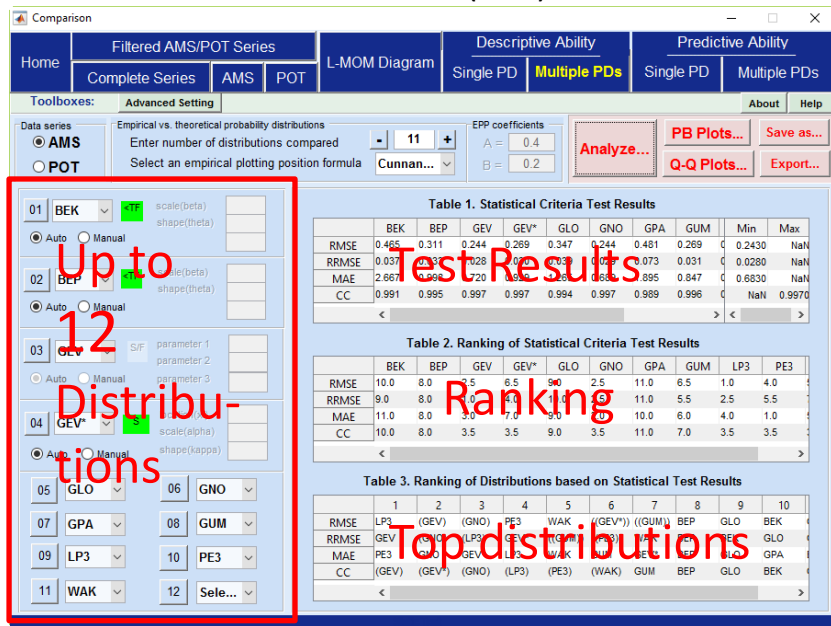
Comparison

Home | Filtered AMS/POT Series | Complete Series | AMS | POT | L-MOM Diagram | Descriptive Ability | Single PD | Multiple PDs | Predictive Ability | Single PD | Multiple PDs

Toolboxes: Advanced Setting | About | Help

Data series
AMS
POT

Empirical vs. theoretical probability distributions
Enter number of distributions compared - 11 +
Select an empirical plotting position formula Cunnan...

EPP coefficients
A = 0.4
B = 0.2

Analyze... | PB Plots... | Save as... | Q-Q Plots... | Export...

01 BEK <TF scale(beta) shape(theta)
Auto Manual
02 BEP <TF scale(beta) shape(theta)
Auto Manual
03 GEV S/F parameter 1 parameter 2 parameter 3
Auto Manual
04 GEV* S scale(alpha) shape(kappa)
Auto Manual
05 GLO | 06 GNO
07 GPA | 08 GUM
09 LP3 | 10 PE3
11 WAK | 12 Sele...

Up to 12 Distributions

Table 1. Statistical Criteria Test Results

| | BEK | BEP | GEV | GEV* | GLO | GNO | GPA | GUM | | Min | Max |
|---|---|---|---|---|---|---|---|---|---|---|---|
| RMSE | 0.465 | 0.311 | 0.244 | 0.269 | 0.347 | 0.244 | 0.481 | 0.269 | | 0.2430 | NaN |
| RRMSE | 0.037 | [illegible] | 0.028 | 0.030 | 0.039 | 0.029 | 0.073 | 0.031 | | 0.0280 | NaN |
| MAE | 2.667 | 0.998 | 0.720 | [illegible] | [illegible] | 0.683 | 0.895 | 0.847 | | 0.6830 | NaN |
| CC | 0.991 | 0.995 | 0.997 | 0.997 | 0.994 | 0.997 | 0.989 | 0.996 | | NaN | 0.9970 |

Test Results

Table 2. Ranking of Statistical Criteria Test Results

| | BEK | BEP | GEV | GEV* | GLO | GNO | GPA | GUM | LP3 | PE3 |
|---|---|---|---|---|---|---|---|---|---|---|
| RMSE | 10.0 | 8.0 | 2.5 | 6.5 | 9.0 | 2.5 | 11.0 | 6.5 | 1.0 | 4.0 |
| RRMSE | 9.0 | 8.0 | 1.0 | 4.0 | 10.0 | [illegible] | 11.0 | 5.5 | 2.5 | 5.5 |
| MAE | 11.0 | 8.0 | 3.0 | 7.0 | 9.0 | 2.0 | 10.0 | 6.0 | 4.0 | 1.0 |
| CC | 10.0 | 8.0 | 3.5 | 3.5 | 9.0 | 3.5 | 11.0 | 7.0 | 3.5 | 3.5 |

Ranking

Table 3. Ranking of Distributions based on Statistical Test Results

| | 1 | 2 | 3 | 4 | 5 | 6 | 7 | 8 | 9 | 10 |
|---|---|---|---|---|---|---|---|---|---|---|
| RMSE | LP3 | (GEV) | (GNO) | PE3 | WAK | ((GEV*)) | ((GUM)) | BEP | GLO | BEK |
| RRMSE | GEV | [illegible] | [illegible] | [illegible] | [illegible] | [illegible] | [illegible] | BEP | BEK | GLO |
| MAE | PE3 | GNO | GEV | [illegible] | WAK | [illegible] | GEV* | BEP | GLO | GPA |
| CC | (GEV) | (GEV*) | (GNO) | (LP3) | (PE3) | (WAK) | GUM | BEP | GLO | BEK |

Top distributions